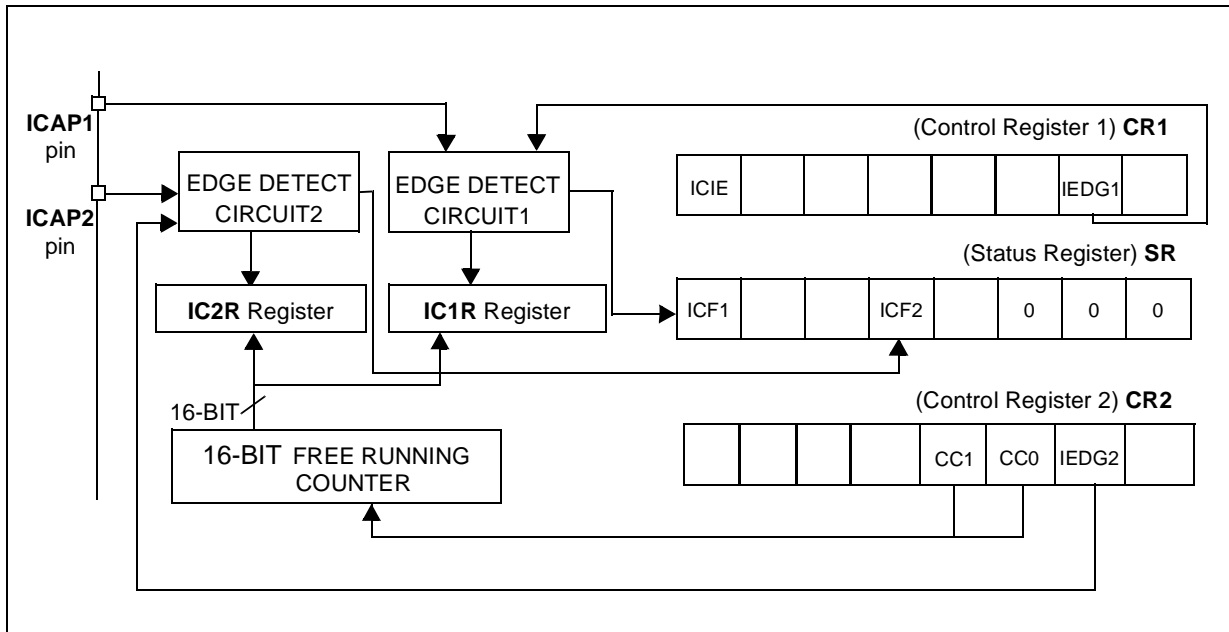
ICAP1 pin

ICAP2 pin

EDGE DETECT CIRCUIT2

EDGE DETECT CIRCUIT1

(Control Register 1) **CR1**

| ICIE | | | | | | IEDG1 | |
|---|---|---|---|---|---|---|---|

(Status Register) **SR**

| ICF1 | | | ICF2 | | 0 | 0 | 0 |
|---|---|---|---|---|---|---|---|

**IC2R** Register

**IC1R** Register

16-BIT

16-BIT FREE RUNNING COUNTER

(Control Register 2) **CR2**

| | | | | CC1 | CC0 | IEDG2 | |
|---|---|---|---|---|---|---|---|